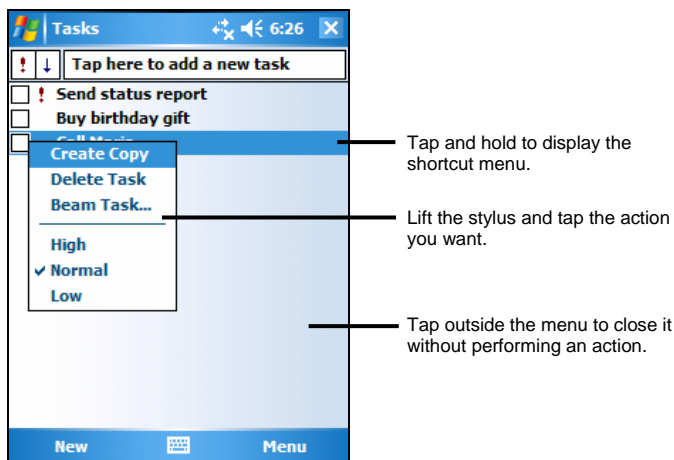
Tasks 6:26 ✕

! ↓ Tap here to add a new task

! Send status report

Buy birthday gift

Call Maria

Create Copy

Delete Task

Beam Task...

High

✓ Normal

Low

New Menu

Tap and hold to display the shortcut menu.

Lift the stylus and tap the action you want.

Tap outside the menu to close it without performing an action.